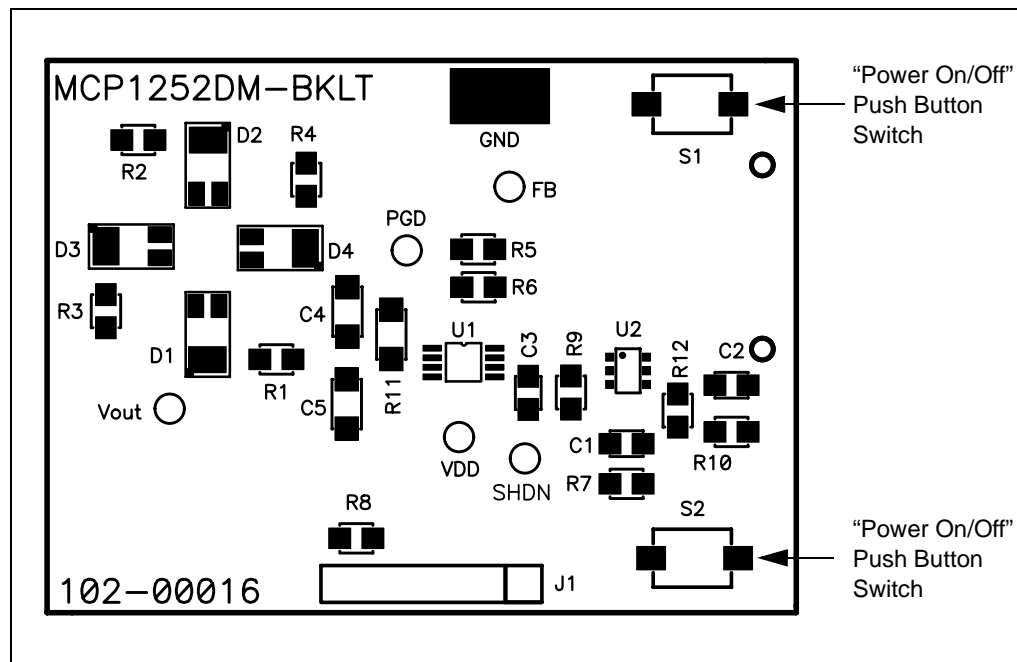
MCP1252DM–BKLT

GND

S1

"Power On/Off" Push Button Switch

R2

D2

R4

FB

PGD

D3

D4

R5

R6

R3

C4

U1

C3

R9

U2

R12

C2

D1

R1

R11

C5

Vout

VDD

SHDN

C1

R7

R10

R8

S2

"Power On/Off" Push Button Switch

102–00016

J1